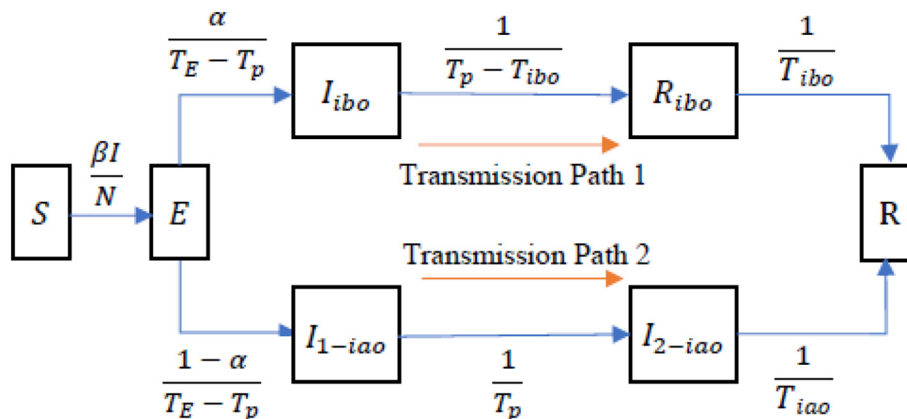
$\frac{\alpha}{T_E - T_p}$

$I_{ibo}$

$\frac{1}{T_p - T_{ibo}}$

$R_{ibo}$

$\frac{1}{T_{ibo}}$

Transmission Path 1

$S$

$\frac{\beta I}{N}$

$E$

R

Transmission Path 2

$I_{1-iao}$

$I_{2-iao}$

$\frac{1-\alpha}{T_E - T_p}$

$\frac{1}{T_p}$

$\frac{1}{T_{iao}}$